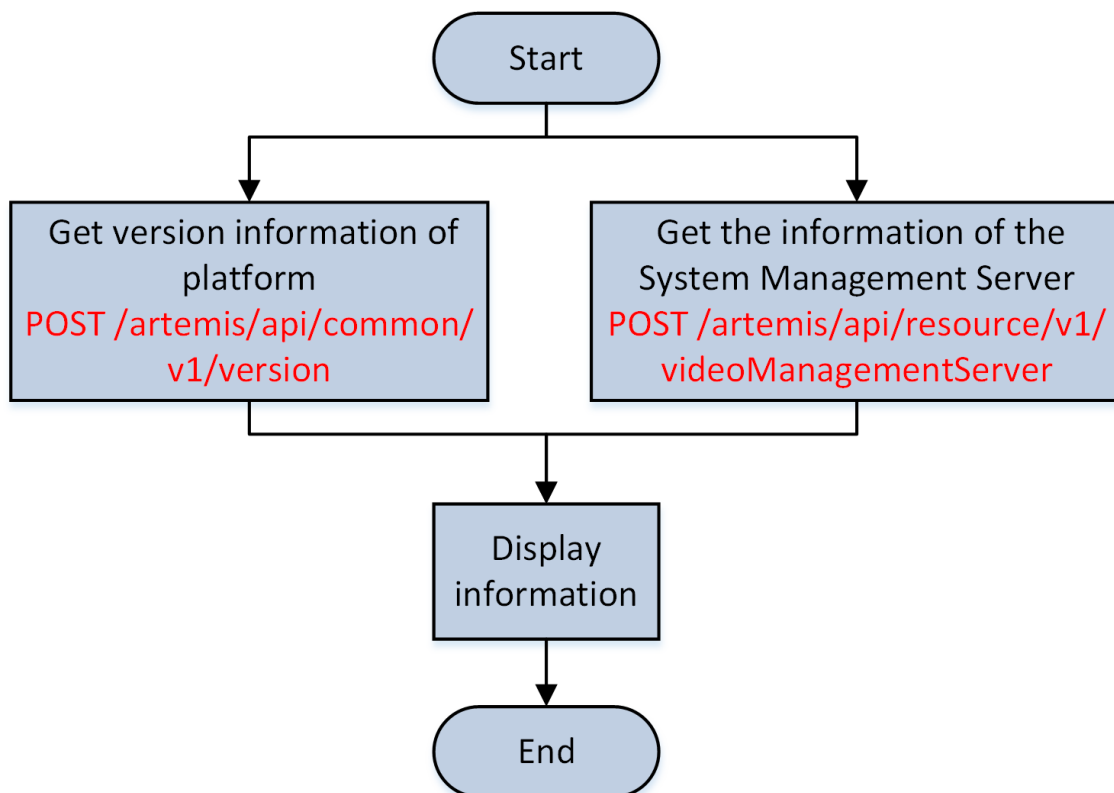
Start

Get version information of platform
POST /artemis/api/common/v1/version

Get the information of the System Management Server
POST /artemis/api/resource/v1/videoManagementServer

Display information

End